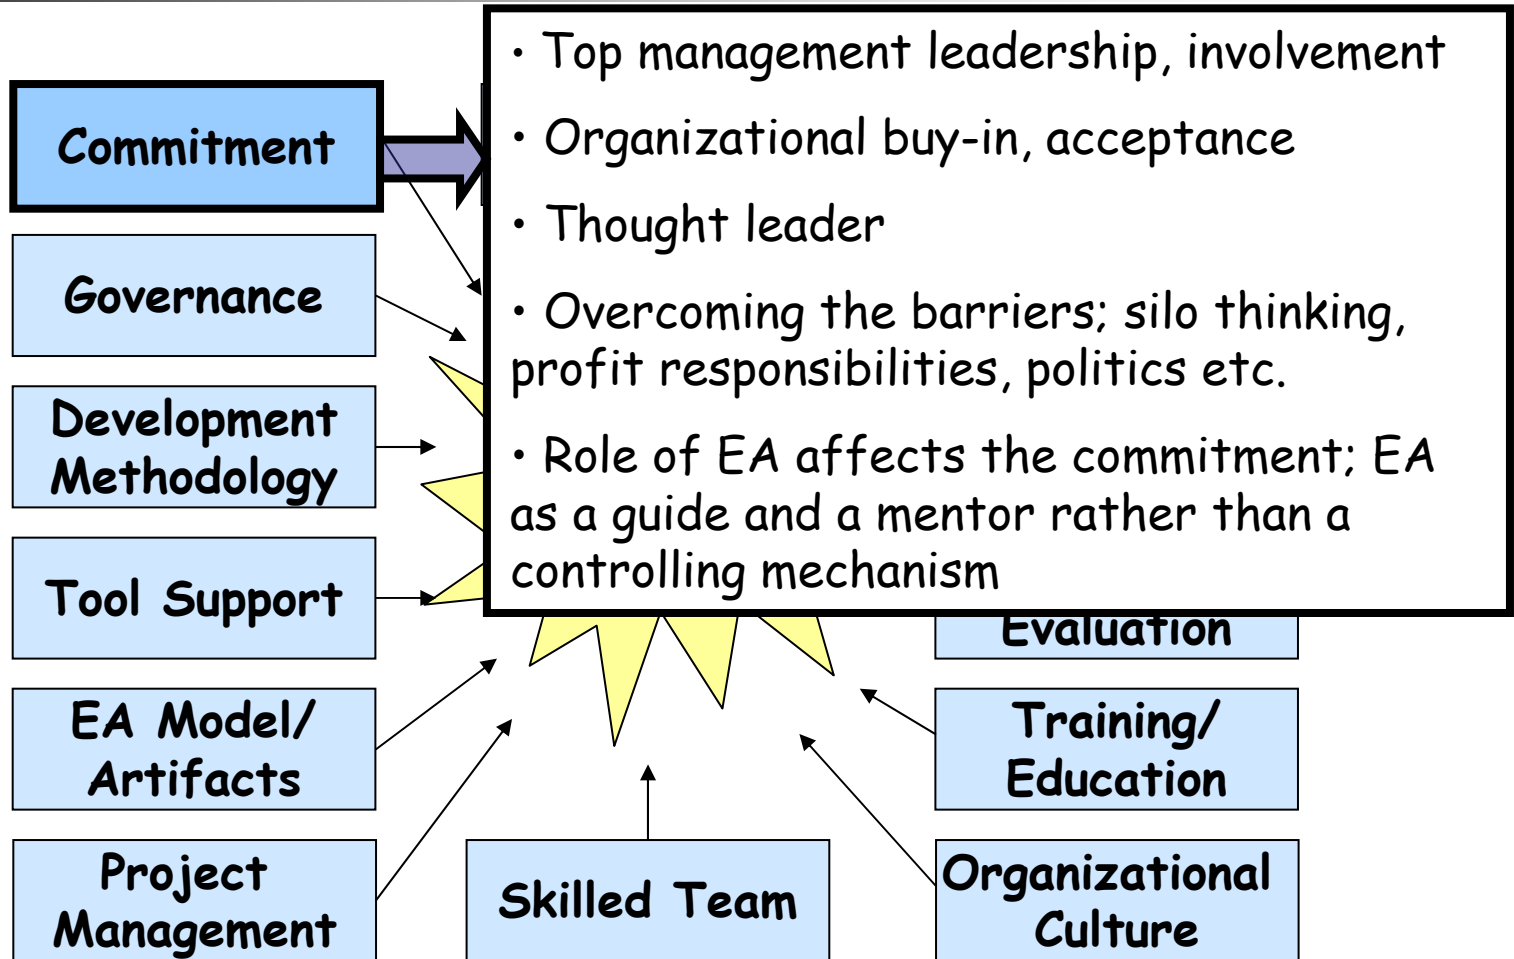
Commitment

Governance

Development Methodology

Tool Support

EA Model/ Artifacts

Project Management

• Top management leadership, involvement

• Organizational buy-in, acceptance

• Thought leader

• Overcoming the barriers; silo thinking, profit responsibilities, politics etc.

• Role of EA affects the commitment; EA as a guide and a mentor rather than a controlling mechanism

Evaluation

Training/ Education

Skilled Team

Organizational Culture